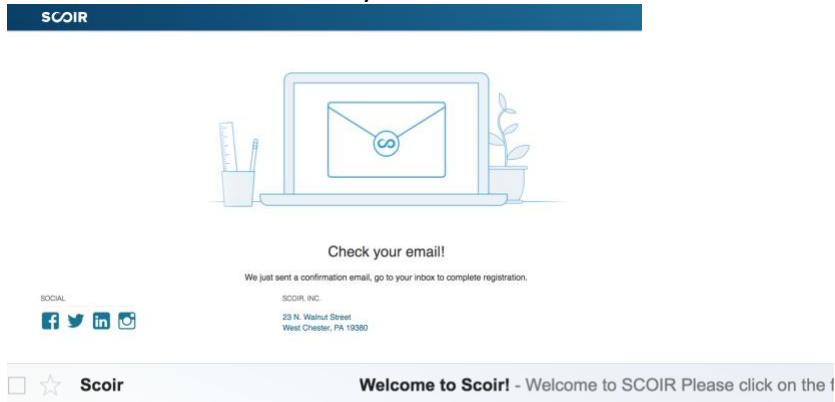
SCOIR

Check your email!

We just sent a confirmation email, go to your inbox to complete registration.

SOCIAL

SCOIR, INC.

23 N. Walnut Street
West Chester, PA 19380

Scoir

Welcome to Scoir! - Welcome to SCOIR Please click on the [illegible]